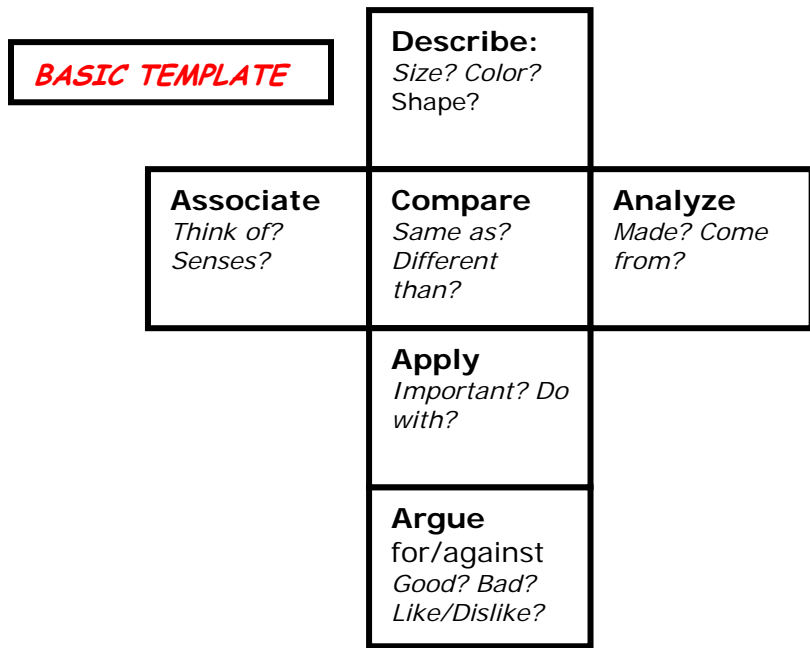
BASIC TEMPLATE

Describe:
Size? Color? Shape?

Associate
Think of? Senses?

Compare
Same as? Different than?

Analyze
Made? Come from?

Apply
Important? Do with?

Argue
for/against
Good? Bad? Like/Dislike?